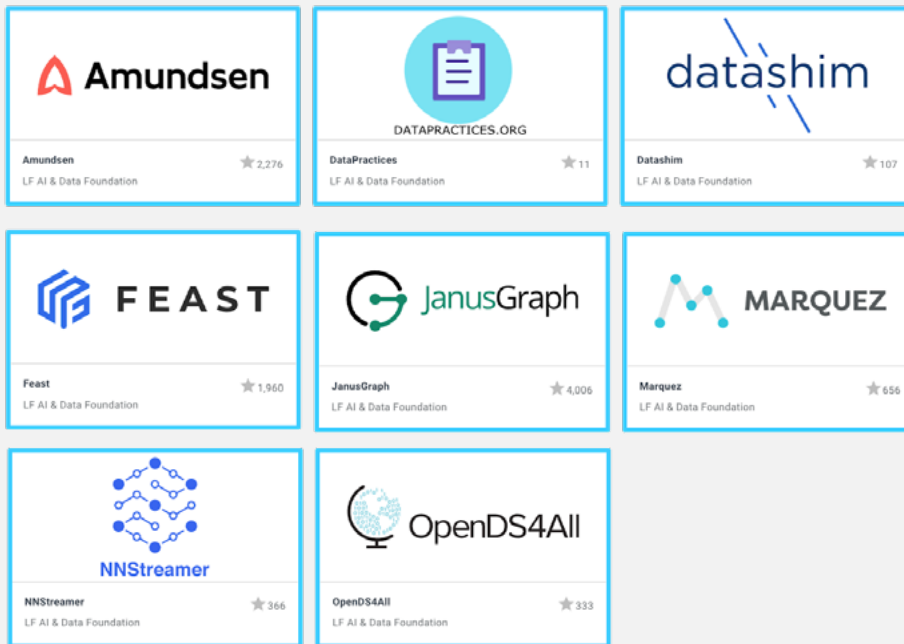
Amundsen

Amundsen
LF AI & Data Foundation
2,276

DATAPRACTICES.ORG

DataPractices
LF AI & Data Foundation
11

datashim

Datashim
LF AI & Data Foundation
107

FEAST

Feast
LF AI & Data Foundation
1,960

JanusGraph

JanusGraph
LF AI & Data Foundation
4,006

MARQUEZ

Marquez
LF AI & Data Foundation
656

NNStreamer

NNStreamer
LF AI & Data Foundation
366

OpenDS4All

OpenDS4All
LF AI & Data Foundation
333